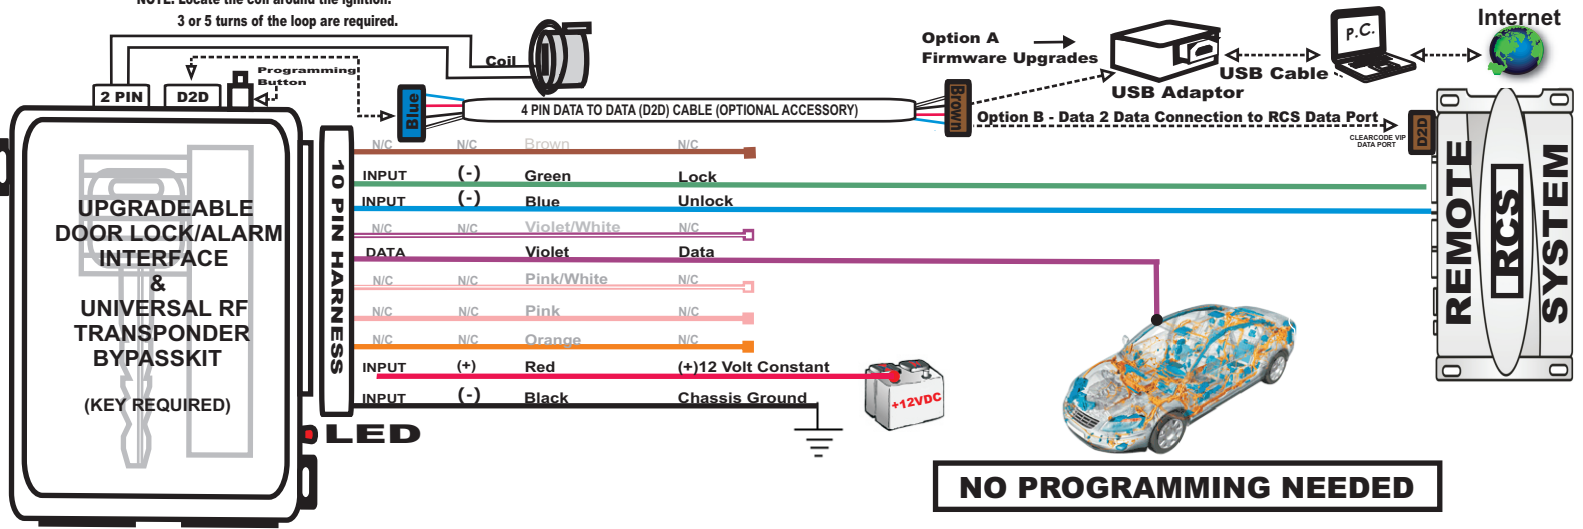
NOTE: Locate the coil around the ignition.
3 or 5 turns of the loop are required.

Coil

2 PIN
D2D
Programming Button

Blue
4 PIN DATA TO DATA (D2D) CABLE (OPTIONAL ACCESSORY)
Brown

Option A
Firmware Upgrades
USB Cable
USB Adaptor
P.C.
Internet
Option B - Data 2 Data Connection to RCS Data Port
CLEARCODE VIP DATA PORT
D2D

REMOTE
RCS
SYSTEM

UPGRADEABLE DOOR LOCK/ALARM INTERFACE & UNIVERSAL RF TRANSPONDER BYPASSKIT

(KEY REQUIRED)

10 PIN HARNESS

| | | | |
|---|---|---|---|
| N/C | N/C | Brown | N/C |
| INPUT | (-) | Green | Lock |
| INPUT | (-) | Blue | Unlock |
| N/C | N/C | Violet/White | N/C |
| DATA | | Violet | Data |
| N/C | N/C | Pink/White | N/C |
| N/C | N/C | Pink | N/C |
| N/C | N/C | Orange | N/C |
| INPUT | (+) | Red | (+)12 Volt Constant |
| INPUT | (-) | Black | Chassis Ground |

+12VDC

LED

NO PROGRAMMING NEEDED